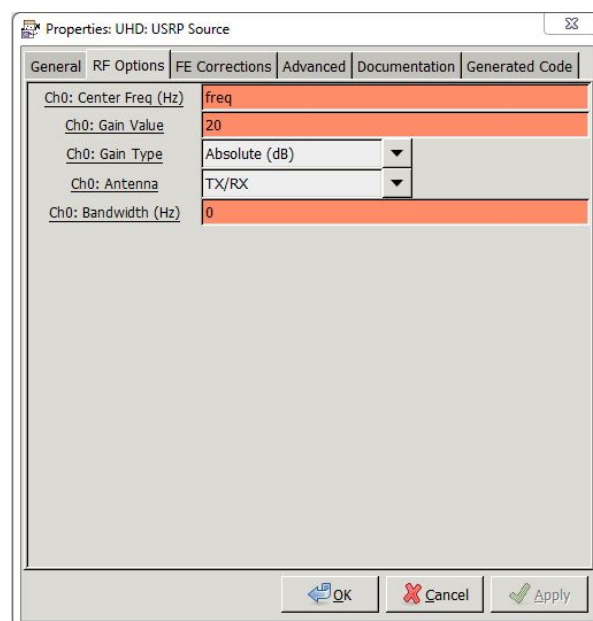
Properties: UHD: USRP Source

General | RF Options | FE Corrections | Advanced | Documentation | Generated Code

Ch0: Center Freq (Hz) freq
Ch0: Gain Value 20
Ch0: Gain Type Absolute (dB)
Ch0: Antenna TX/RX
Ch0: Bandwidth (Hz) 0

OK Cancel Apply